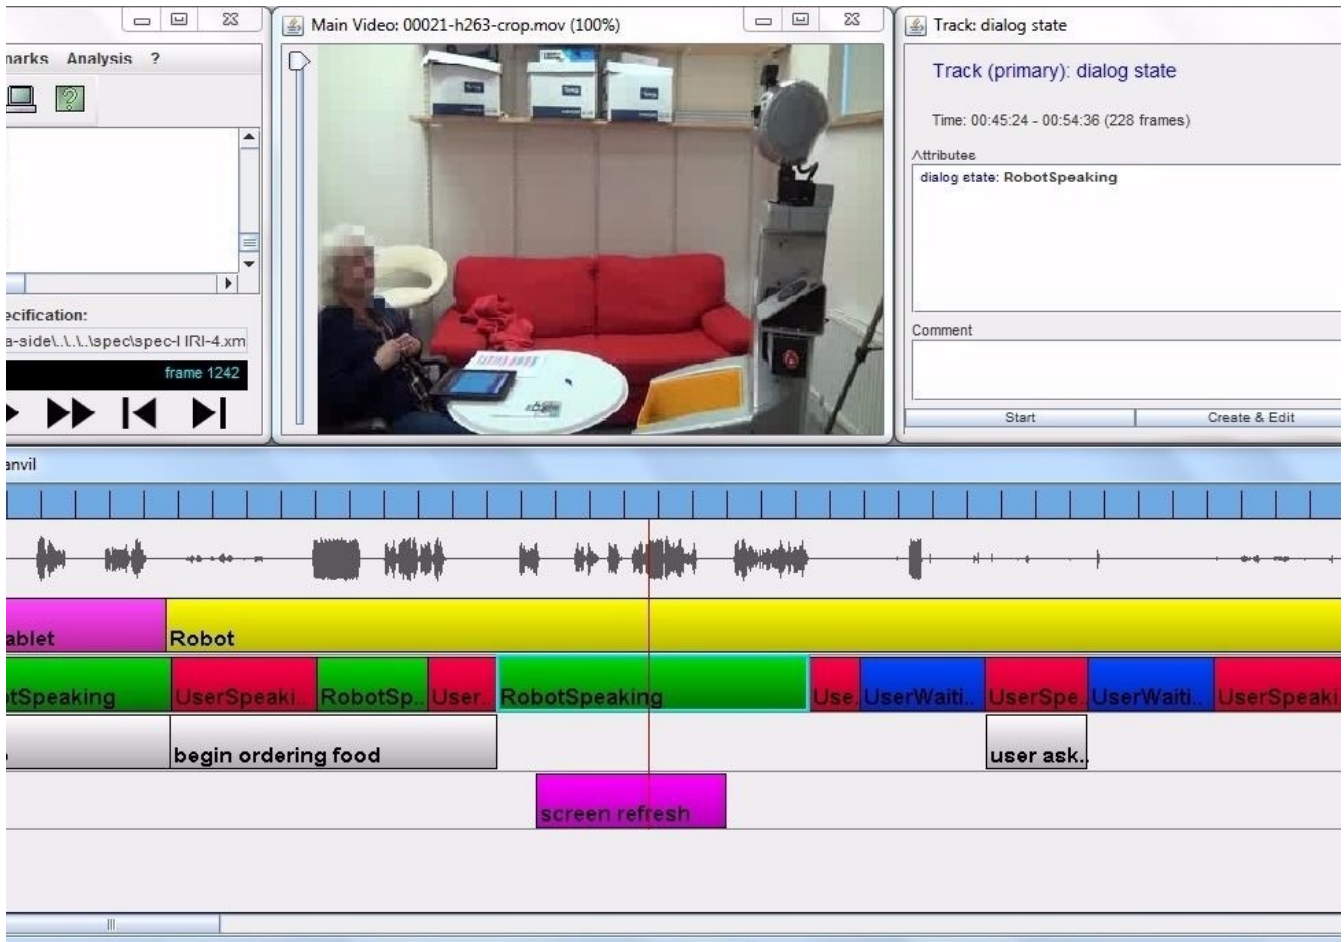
narks Analysis ?

ecification:
a-side\..\..\..\spec\spec-HRI-4.xm
frame 1242

Main Video: 00021-h263-crop.mov (100%)

Track: dialog state
Track (primary): dialog state
Time: 00:45:24 - 00:54:36 (228 frames)
Attributes
dialog state: RobotSpeaking
Comment
Start
Create & Edit

anvil

ablet
Robot
tSpeaking
UserSpeaki..
RobotSp..
User..
RobotSpeaking
Use..
UserWaiti..
UserSpe..
UserWaiti..
UserSpeaki
begin ordering food
user ask..
screen refresh